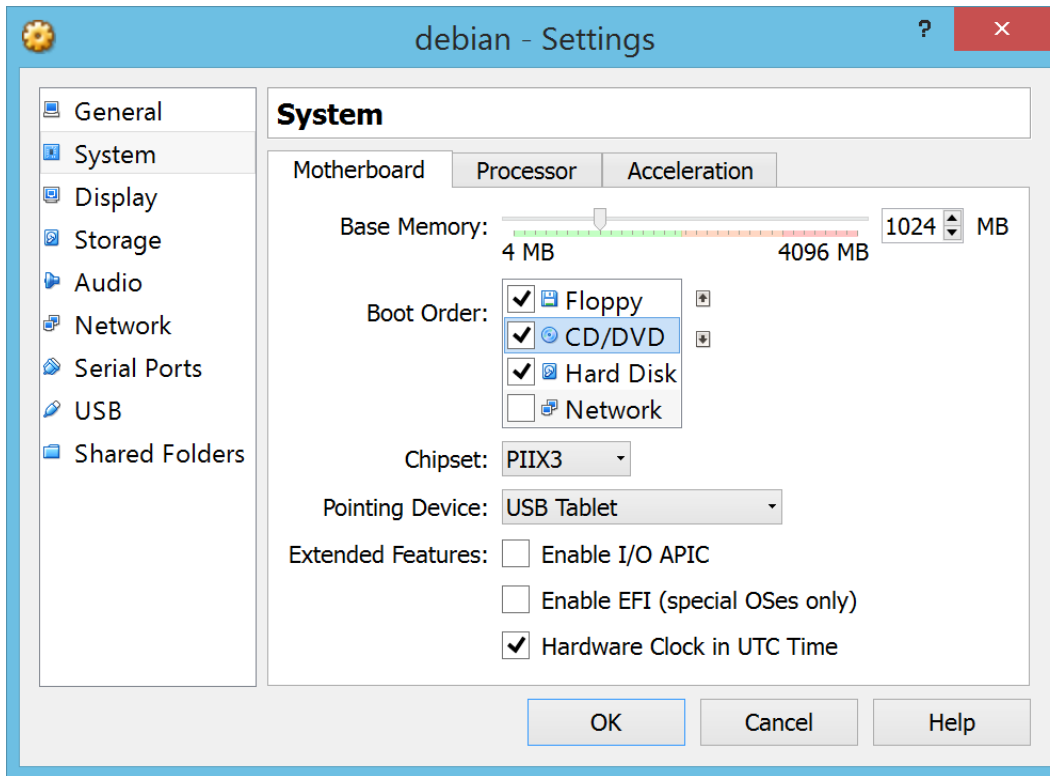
debian - Settings

?

General
System
Display
Storage
Audio
Network
Serial Ports
USB
Shared Folders

System

Motherboard | Processor | Acceleration

Base Memory: 1024 MB
4 MB 4096 MB

Boot Order:
Floppy
CD/DVD
Hard Disk
Network

Chipset: PIIX3

Pointing Device: USB Tablet

Extended Features: Enable I/O APIC
Enable EFI (special OSes only)
Hardware Clock in UTC Time

OK Cancel Help